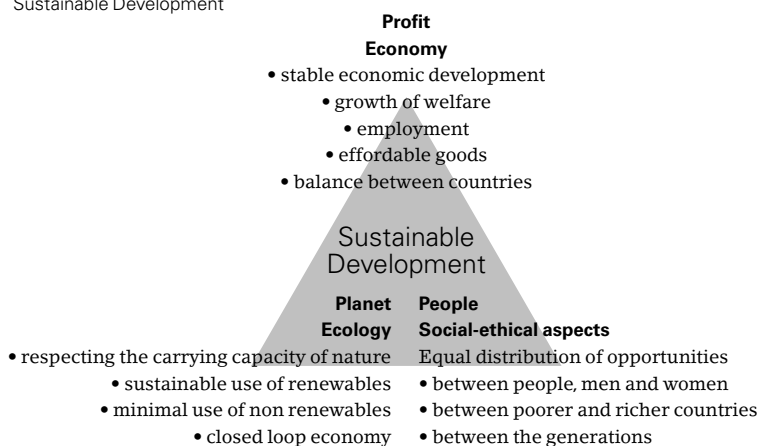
Sustainable Development

**Profit**
**Economy**
• stable economic development
• growth of welfare
• employment
• effordable goods
• balance between countries

Sustainable Development

**Planet**
**Ecology**
• respecting the carrying capacity of nature
• sustainable use of renewables
• minimal use of non renewables
• closed loop economy

**People**
**Social-ethical aspects**
Equal distribution of opportunities
• between people, men and women
• between poorer and richer countries
• between the generations